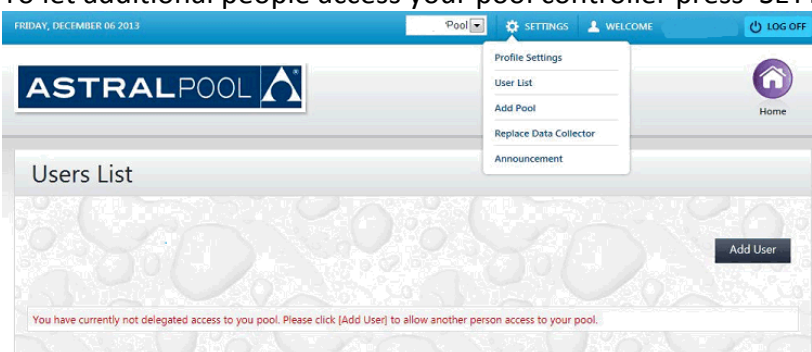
To let additional people access your pool controller press 'SET

FRIDAY, DECEMBER 06 2013

Pool

SETTINGS

WELCOME

LOG OFF

Profile Settings

User List

Add Pool

Replace Data Collector

Announcement

ASTRALPOOL

Home

Users List

Add User

You have currently not delegated access to you pool. Please click [Add User] to allow another person access to your pool.